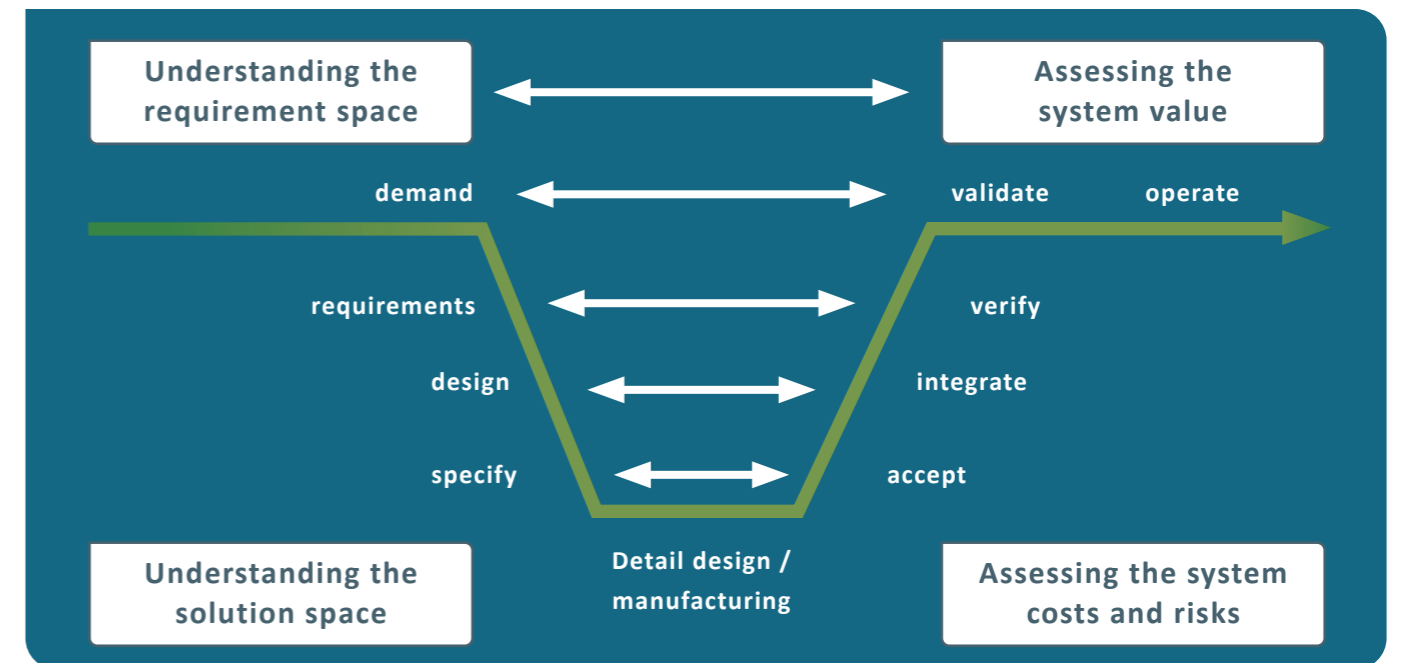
Understanding the requirement space

Assessing the system value

demand

validate

operate

requirements

verify

design

integrate

specify

accept

Understanding the solution space

Detail design / manufacturing

Assessing the system costs and risks